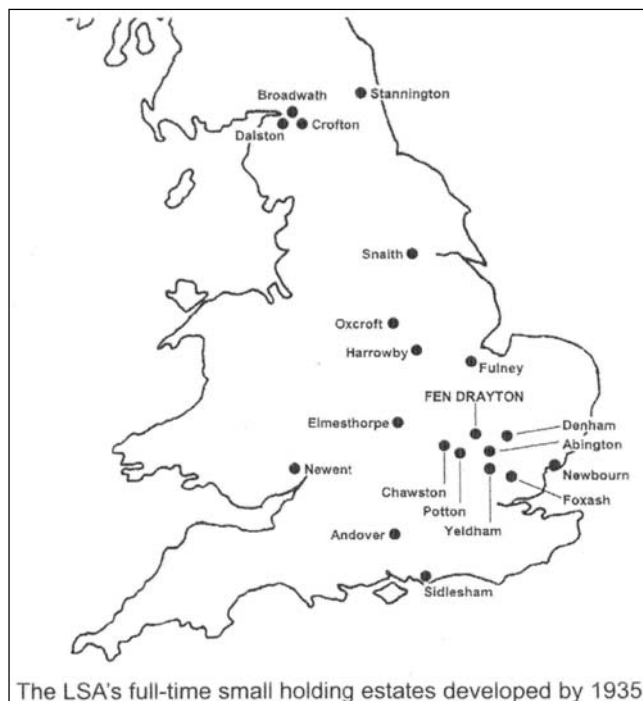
Broadwath
Stannington
Dalston
Crofton
Snaith
Oxcroft
Harrowby
Fulney
FEN DRAYTON
Elmesthorpe
Denham
Abington
Newent
Newbourn
Chawston
Potton
Foxash
Yeldham
Andover
Sidlesham

The LSA's full-time small holding estates developed by 1935